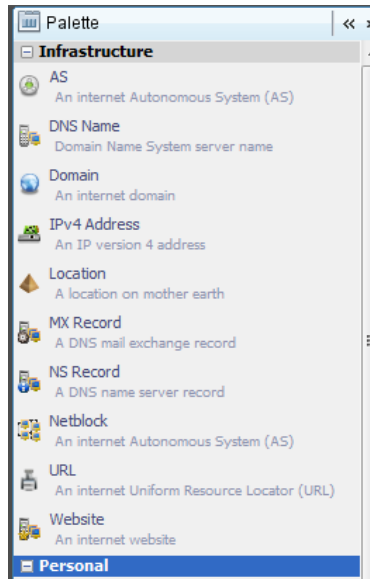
Palette
«
Infrastructure
AS
An internet Autonomous System (AS)
DNS Name
Domain Name System server name
Domain
An internet domain
IPv4 Address
An IP version 4 address
Location
A location on mother earth
MX Record
A DNS mail exchange record
NS Record
A DNS name server record
Netblock
An internet Autonomous System (AS)
URL
An internet Uniform Resource Locator (URL)
Website
An internet website
Personal